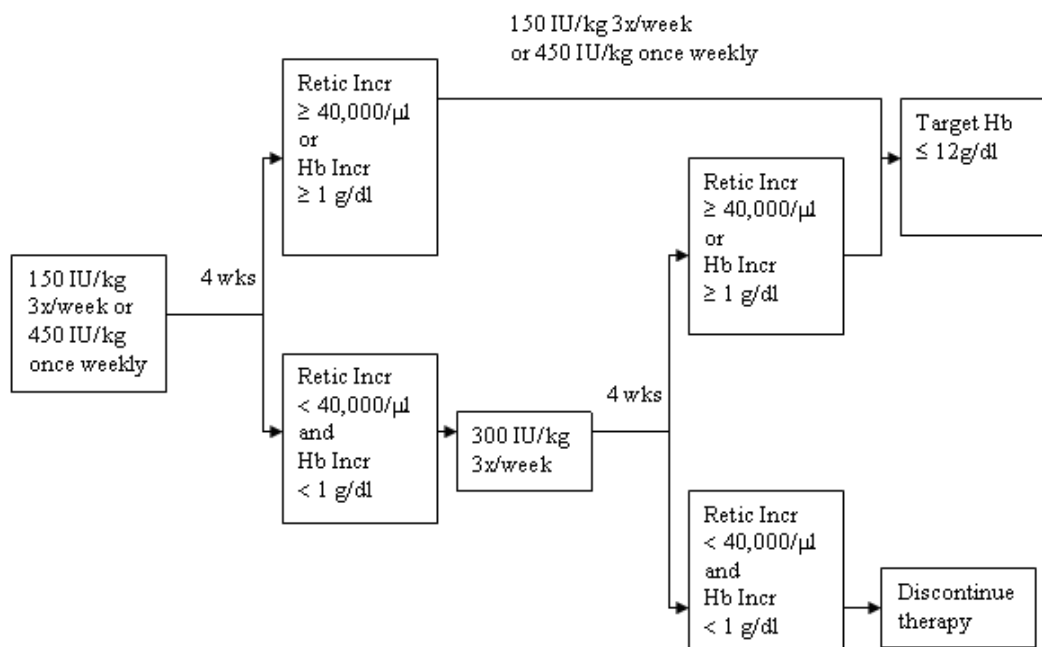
150 IU/kg 3x/week or 450 IU/kg once weekly

4 wks

Retic Incr $\geq$ 40,000/µl or Hb Incr $\geq$ 1 g/dl

150 IU/kg 3x/week or 450 IU/kg once weekly

Target Hb $\leq$ 12g/dl

Retic Incr < 40,000/µl and Hb Incr < 1 g/dl

300 IU/kg 3x/week

4 wks

Retic Incr $\geq$ 40,000/µl or Hb Incr $\geq$ 1 g/dl

Retic Incr < 40,000/µl and Hb Incr < 1 g/dl

Discontinue therapy